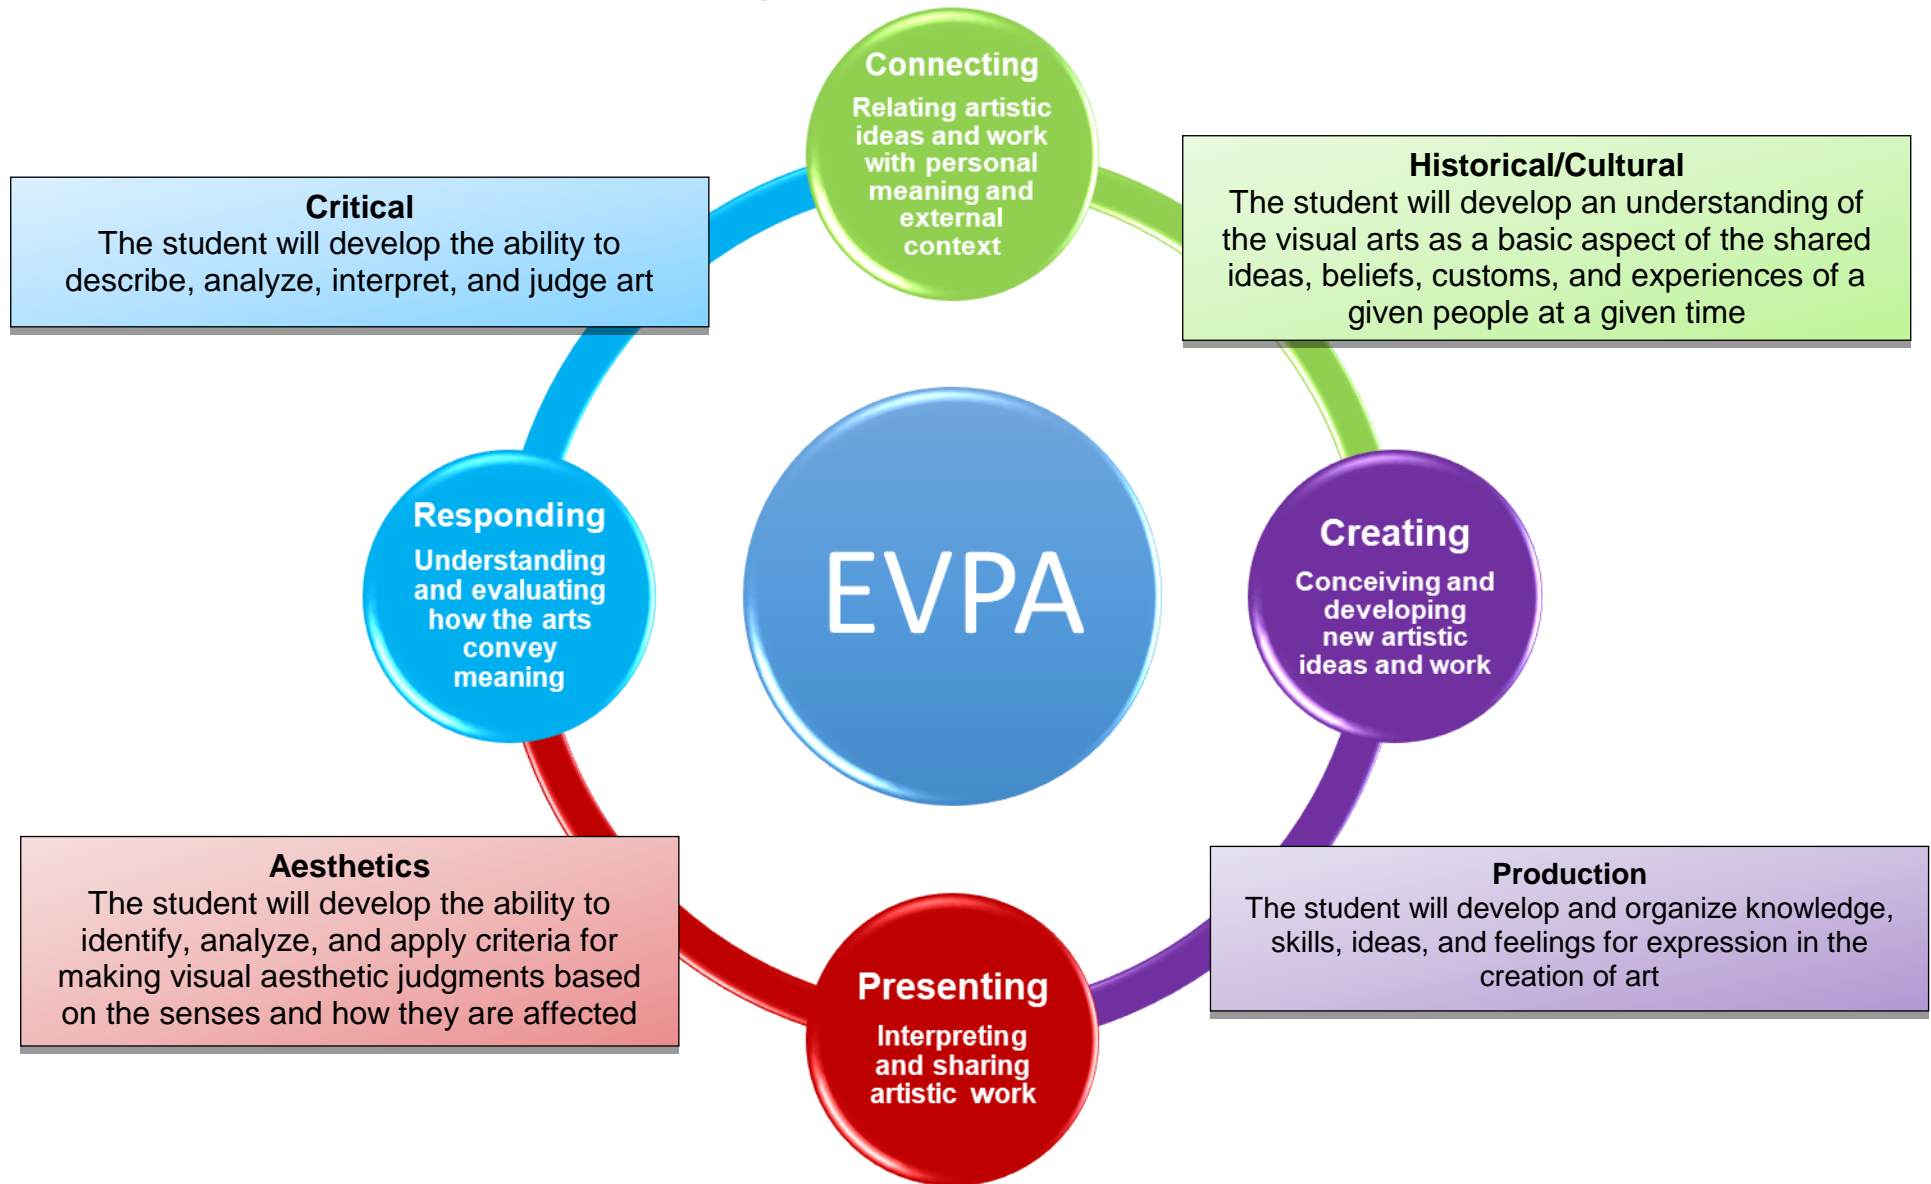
Connecting
Relating artistic ideas and work with personal meaning and external context

Critical
The student will develop the ability to describe, analyze, interpret, and judge art

Historical/Cultural
The student will develop an understanding of the visual arts as a basic aspect of the shared ideas, beliefs, customs, and experiences of a given people at a given time

Responding
Understanding and evaluating how the arts convey meaning

EVPA

Creating
Conceiving and developing new artistic ideas and work

Aesthetics
The student will develop the ability to identify, analyze, and apply criteria for making visual aesthetic judgments based on the senses and how they are affected

Production
The student will develop and organize knowledge, skills, ideas, and feelings for expression in the creation of art

Presenting
Interpreting and sharing artistic work